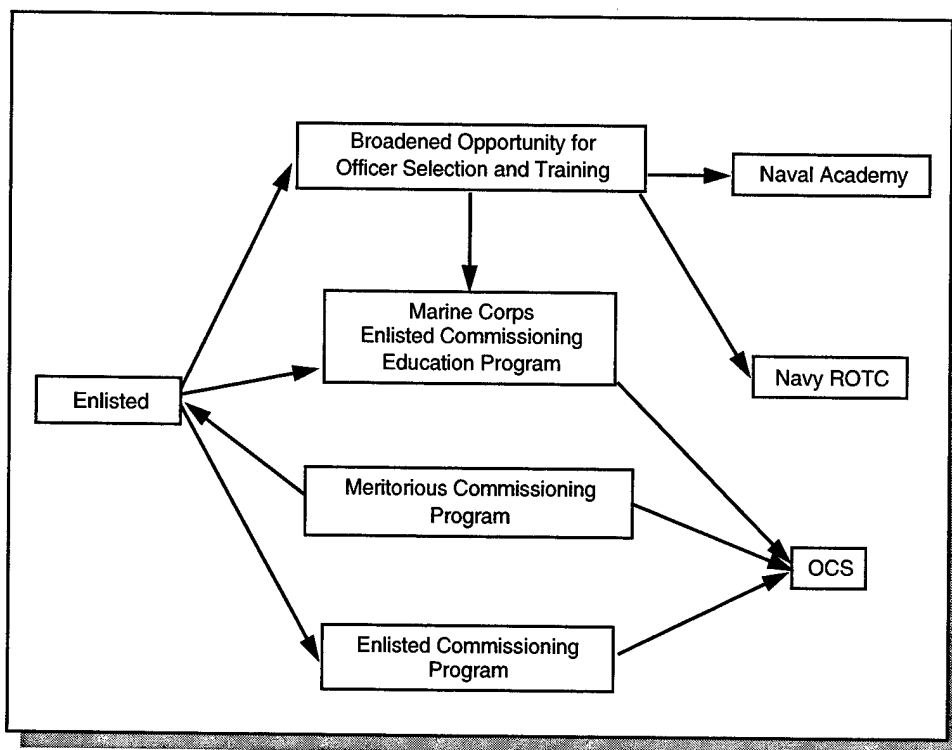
Broadened Opportunity for Officer Selection and Training

Naval Academy

Marine Corps Enlisted Commissioning Education Program

Enlisted

Navy ROTC

Meritorious Commissioning Program

OCS

Enlisted Commissioning Program